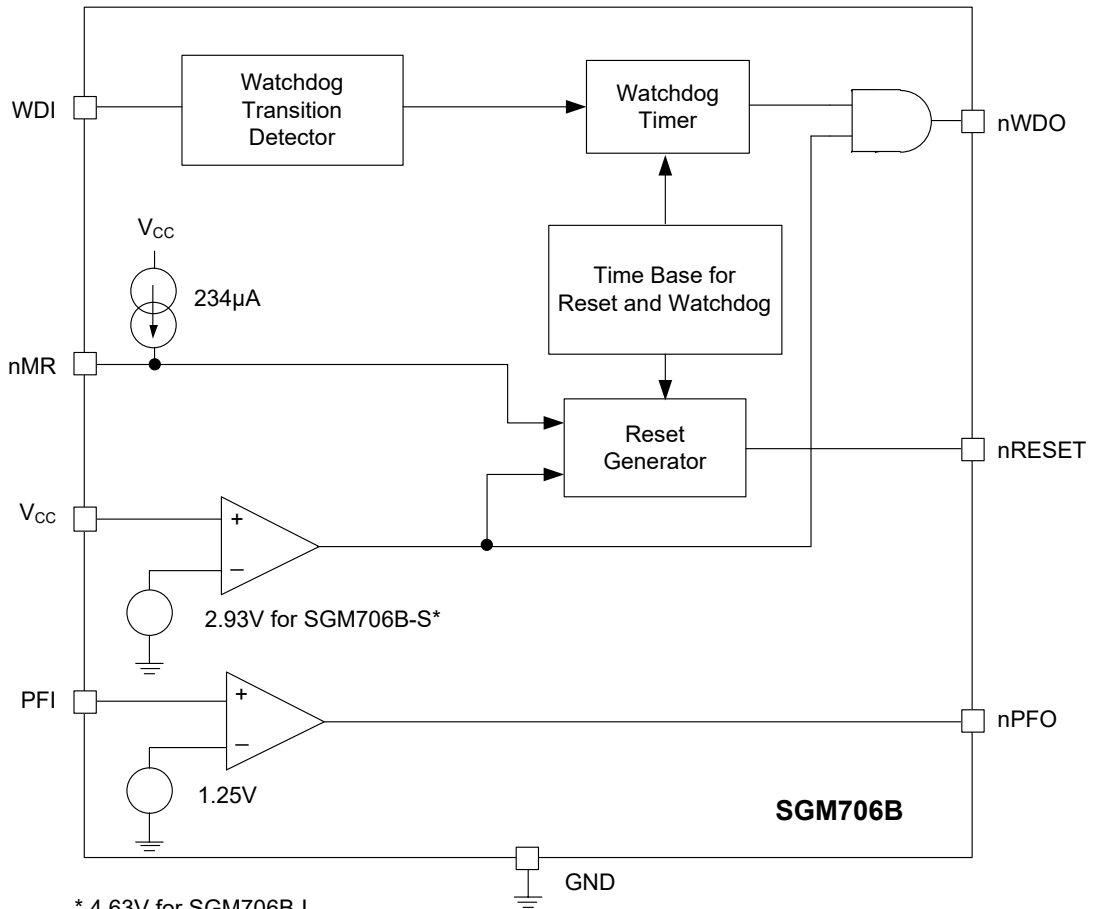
WDI

Watchdog Transition Detector

Watchdog Timer

nWDO

$V_{CC}$

234μA

Time Base for Reset and Watchdog

nMR

Reset Generator

nRESET

$V_{CC}$

+

–

2.93V for SGM706B-S*

PFI

+

–

nPFO

1.25V

SGM706B

GND

* 4.63V for SGM706B-L